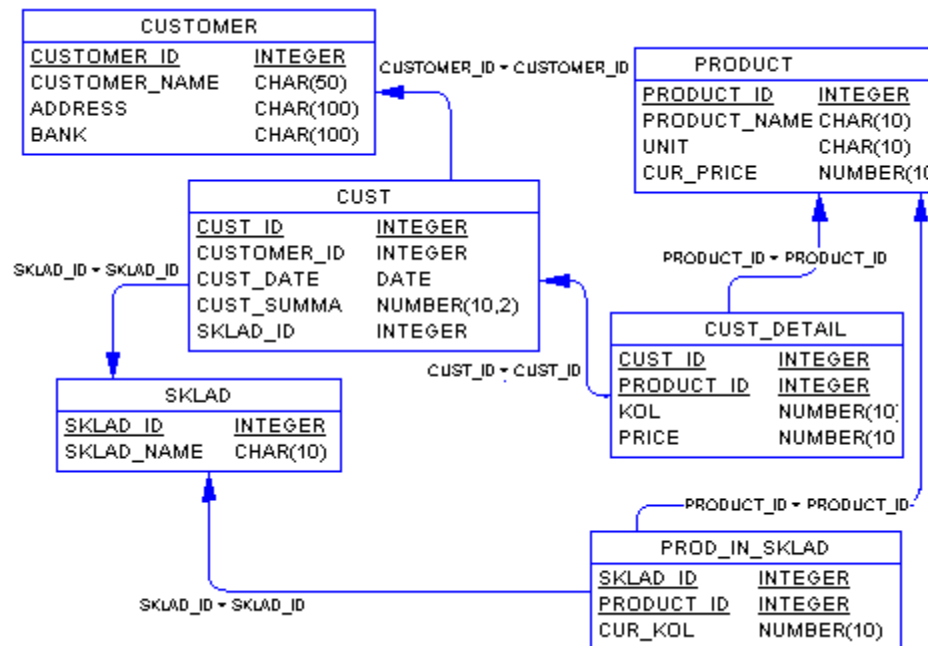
CUSTOMER

| CUSTOMER_ID | INTEGER |
|---|---|
| CUSTOMER_NAME | CHAR(50) |
| ADDRESS | CHAR(100) |
| BANK | CHAR(100) |

CUSTOMER_ID = CUSTOMER_ID

PRODUCT

| PRODUCT_ID | INTEGER |
|---|---|
| PRODUCT_NAME | CHAR(10) |
| UNIT | CHAR(10) |
| CUR_PRICE | NUMBER(10 |

CUST

| CUST_ID | INTEGER |
|---|---|
| CUSTOMER_ID | INTEGER |
| CUST_DATE | DATE |
| CUST_SUMMA | NUMBER(10,2) |
| SKLAD_ID | INTEGER |

SKLAD_ID = SKLAD_ID

PRODUCT_ID = PRODUCT_ID

CUST_DETAIL

| CUST_ID | INTEGER |
|---|---|
| PRODUCT_ID | INTEGER |
| KOL | NUMBER(10) |
| PRICE | NUMBER(10 |

CUST_ID = CUST_ID

SKLAD

| SKLAD_ID | INTEGER |
|---|---|
| SKLAD_NAME | CHAR(10) |

PRODUCT_ID = PRODUCT_ID

PROD_IN_SKLAD

| SKLAD_ID | INTEGER |
|---|---|
| PRODUCT_ID | INTEGER |
| CUR_KOL | NUMBER(10) |

SKLAD_ID = SKLAD_ID